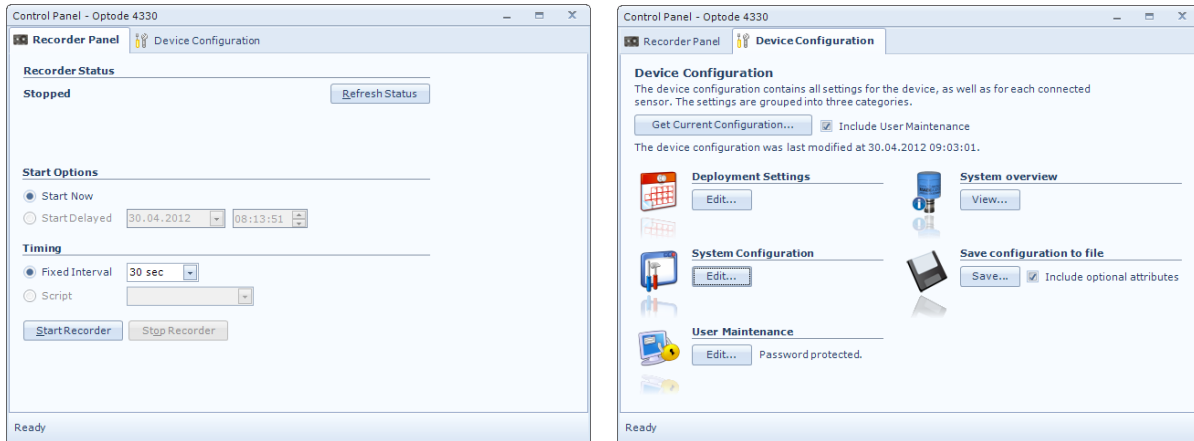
Control Panel - Optode 4330

Recorder Panel | Device Configuration

Recorder Status

Stopped

Refresh Status

Start Options

Start Now

Start Delayed 30.04.2012 08:13:51

Timing

Fixed Interval 30 sec

Script

Start Recorder Stop Recorder

Ready

Control Panel - Optode 4330

Recorder Panel | Device Configuration

Device Configuration

The device configuration contains all settings for the device, as well as for each connected sensor. The settings are grouped into three categories.

Get Current Configuration... Include User Maintenance

The device configuration was last modified at 30.04.2012 09:03:01.

Deployment Settings

Edit...

System overview

View...

System Configuration

Edit...

Save configuration to file

Save... Include optional attributes

User Maintenance

Edit... Password protected.

Ready